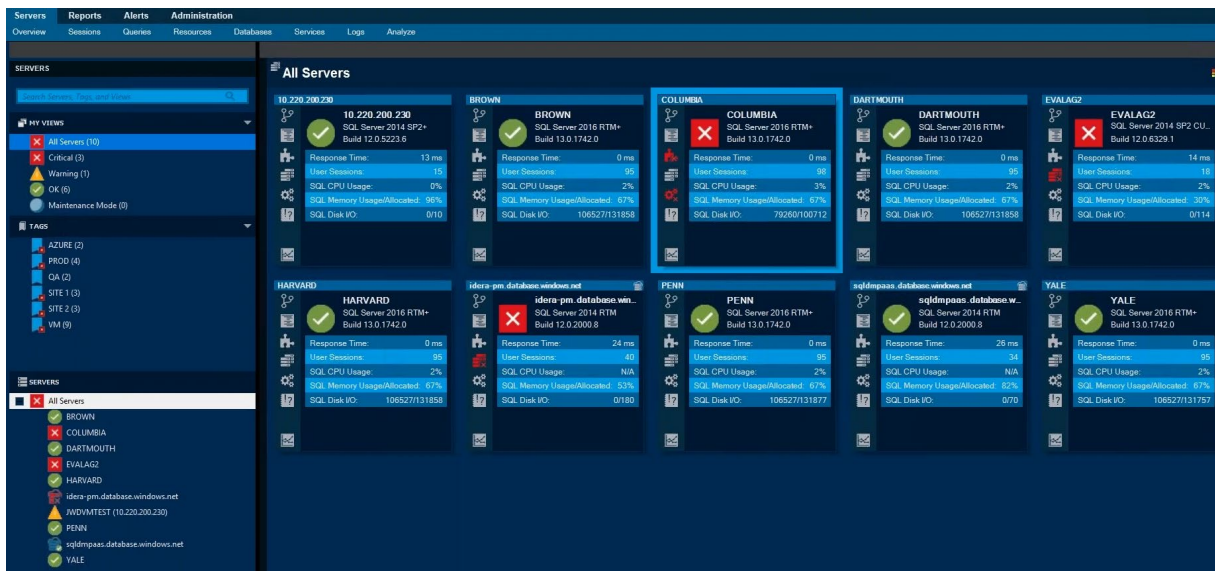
Servers Reports Alerts Administration
Overview Sessions Queries Resources Databases Services Logs Analyze

SERVERS
Search Servers, Tags, and Views

MY VIEWS
All Servers (10)
Critical (3)
Warning (1)
OK (6)
Maintenance Mode (0)

TAGS
AZURE (2)
PROD (4)
QA (2)
SITE 1 (3)
SITE 2 (3)
VM (9)

SERVERS
All Servers
BROWN
COLUMBIA
DARTMOUTH
EVALAG2
HARVARD
idera-pm.database.windows.net
JWDVMTEST (10.220.200.230)
PENN
sqldmpaas.database.windows.net
YALE

All Servers

10.220.200.230
10.220.200.230
SQL Server 2014 SP2+
Build 12.0.5223.6
Response Time: 13 ms
User Sessions: 15
SQL CPU Usage: 0%
SQL Memory Usage/Allocated: 96%
SQL Disk I/O: 0/10

BROWN
BROWN
SQL Server 2016 RTM+
Build 13.0.1742.0
Response Time: 0 ms
User Sessions: 95
SQL CPU Usage: 2%
SQL Memory Usage/Allocated: 67%
SQL Disk I/O: 106527/131858

COLUMBIA
COLUMBIA
SQL Server 2016 RTM+
Build 13.0.1742.0
Response Time: 0 ms
User Sessions: 98
SQL CPU Usage: 3%
SQL Memory Usage/Allocated: 67%
SQL Disk I/O: 79260/100712

DARTMOUTH
DARTMOUTH
SQL Server 2016 RTM+
Build 13.0.1742.0
Response Time: 0 ms
User Sessions: 95
SQL CPU Usage: 2%
SQL Memory Usage/Allocated: 67%
SQL Disk I/O: 106527/131858

EVALAG2
EVALAG2
SQL Server 2014 SP2 CU...
Build 12.0.6329.1
Response Time: 14 ms
User Sessions: 18
SQL CPU Usage: 2%
SQL Memory Usage/Allocated: 30%
SQL Disk I/O: 0/114

HARVARD
HARVARD
SQL Server 2016 RTM+
Build 13.0.1742.0
Response Time: 0 ms
User Sessions: 95
SQL CPU Usage: 2%
SQL Memory Usage/Allocated: 67%
SQL Disk I/O: 106527/131858

idera-pm.database.windows.net
idera-pm.database.win...
SQL Server 2014 RTM
Build 12.0.2000.8
Response Time: 24 ms
User Sessions: 40
SQL CPU Usage: N/A
SQL Memory Usage/Allocated: 53%
SQL Disk I/O: 0/180

PENN
PENN
SQL Server 2016 RTM+
Build 13.0.1742.0
Response Time: 0 ms
User Sessions: 95
SQL CPU Usage: 2%
SQL Memory Usage/Allocated: 67%
SQL Disk I/O: 106527/131877

sqldmpaas.database.windows.net
sqldmpaas.database.w...
SQL Server 2014 RTM
Build 12.0.2000.8
Response Time: 26 ms
User Sessions: 34
SQL CPU Usage: N/A
SQL Memory Usage/Allocated: 82%
SQL Disk I/O: 0/70

YALE
YALE
SQL Server 2016 RTM+
Build 13.0.1742.0
Response Time: 0 ms
User Sessions: 95
SQL CPU Usage: 2%
SQL Memory Usage/Allocated: 67%
SQL Disk I/O: 106527/131757